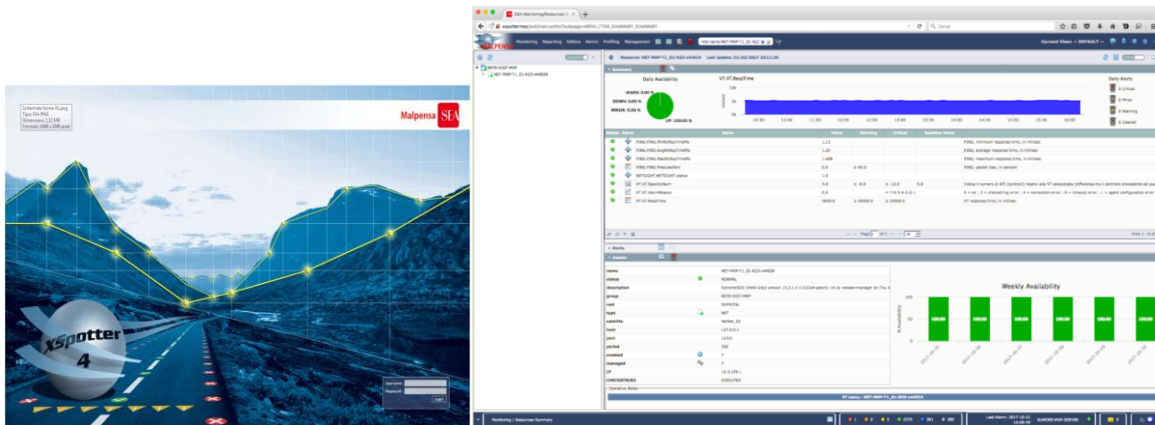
Schermata Home 01.png
Tipo: File PNG
Dimensione: 2,22 MB
Formato: 1686 x 1686 pixel

Malpensa SEA

XSpotter 4

Username
Password
Login

SEA Monitoring/Resources S...

Cerca

Monitoring Reporting Editors Admin Profiling Management

Current View: -- DEFAULT --

Resource: NET-MXP-T1_01-R23-sw4624 Last Update: 31/10/2017 16:11:29

Summary

Daily Availability

WARN: 0.00 %
DOWN: 0.00 %
MAIN: 0.00 %
UP: 100.00 %

VT:VT.RespTime

Daily Alerts
0 Critical
0 Minor
0 Warning
0 Cleared

Status Name Value Warning Critical Baseline Value

PING.PING.MinRespTimeMs 1.12 PING, minimum response time, in millisec
PING.PING.AvgRespTimeMs 1.22 PING, average response time, in millisec
PING.PING.MaxRespTimeMs 1.408 PING, maximum response time, in millisec
PING.PING.PINGLossPerc 0.0 ≥ 40.0 PING, packet loss, in percent
NETSIGHT.NETSIGHT.status 1.0
VT.VT.SpecificNum 5.0 ≤ -6.0 ≤ -12.0 5.0
VT.VT.AlarmReason 0.0
VT.VT.RespTime 3843.0 ≥ 45000.0 ≥ 54000.0 VT response time, in millisec

Page 1 of 1

Alerts

Details

name NET-MXP-T1_01-R23-sw4624
status NORMAL
description
group RETE-DIST-MXP
root SUPERTAL
type NET
satellite Netbar_02
host
port
period 300
enabled Y
managed Y
CHECKSTRING EXECUTED

Weekly Availability

100.00 100.00 100.00 100.00 100.00 100.00

% Availability

Operative Notes

VT name = NET-MXP-T1_01-R23-sw4624

Monitoring / Resources Summary